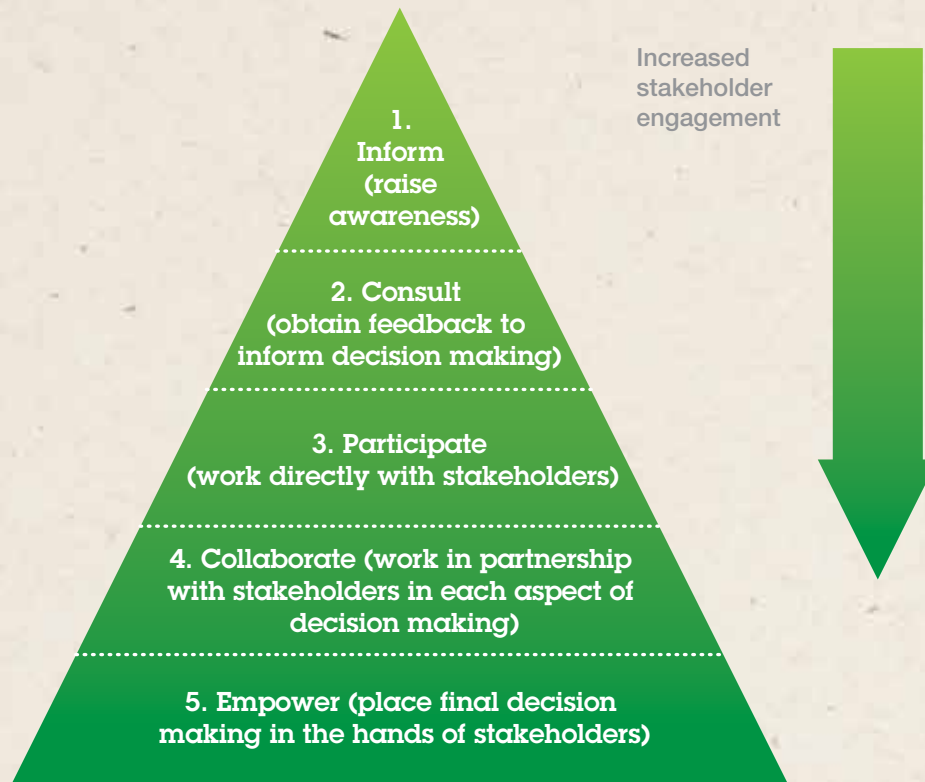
Increased stakeholder engagement

1. Inform (raise awareness)

2. Consult (obtain feedback to inform decision making)

3. Participate (work directly with stakeholders)

4. Collaborate (work in partnership with stakeholders in each aspect of decision making)

5. Empower (place final decision making in the hands of stakeholders)